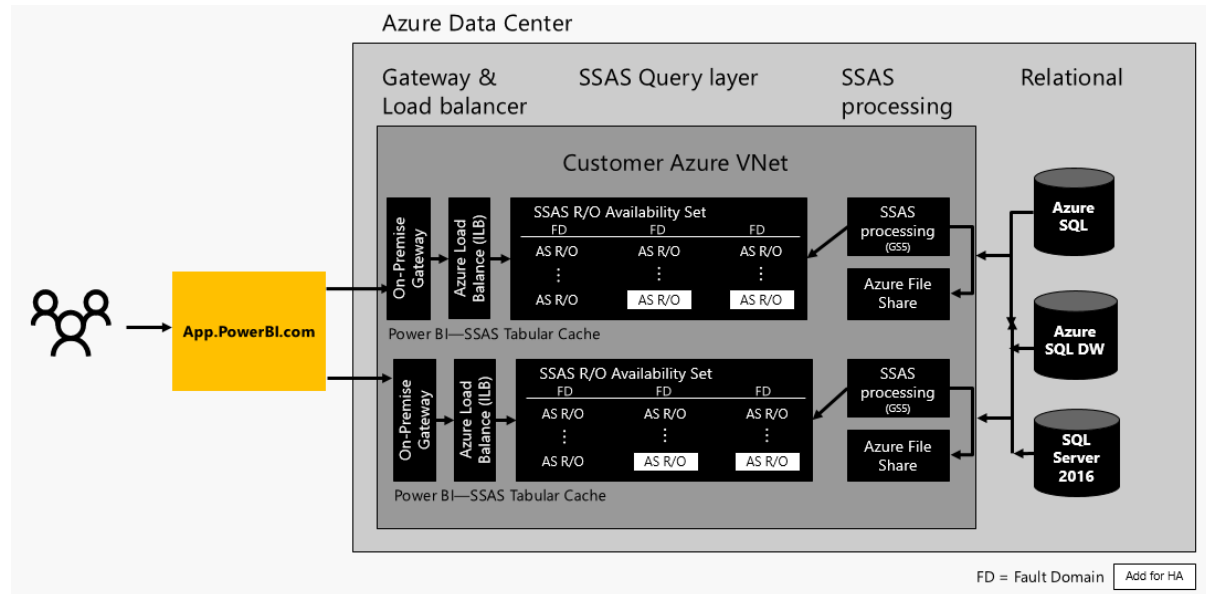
Azure Data Center

Gateway & Load balancer

SSAS Query layer

SSAS processing

Relational

Customer Azure VNet

App.PowerBI.com

On-Premise Gateway

Azure Load Balance (ILB)

SSAS R/O Availability Set

| FD | FD | FD |
|---|---|---|
| AS R/O | AS R/O | AS R/O |
| ⋮ | ⋮ | ⋮ |
| AS R/O | AS R/O | AS R/O |

SSAS processing (GSS)

Azure File Share

Power BI—SSAS Tabular Cache

On-Premise Gateway

Azure Load Balance (ILB)

SSAS R/O Availability Set

| FD | FD | FD |
|---|---|---|
| AS R/O | AS R/O | AS R/O |
| ⋮ | ⋮ | ⋮ |
| AS R/O | AS R/O | AS R/O |

SSAS processing (GSS)

Azure File Share

Power BI—SSAS Tabular Cache

Azure SQL

Azure SQL DW

SQL Server 2016

FD = Fault Domain

Add for HA